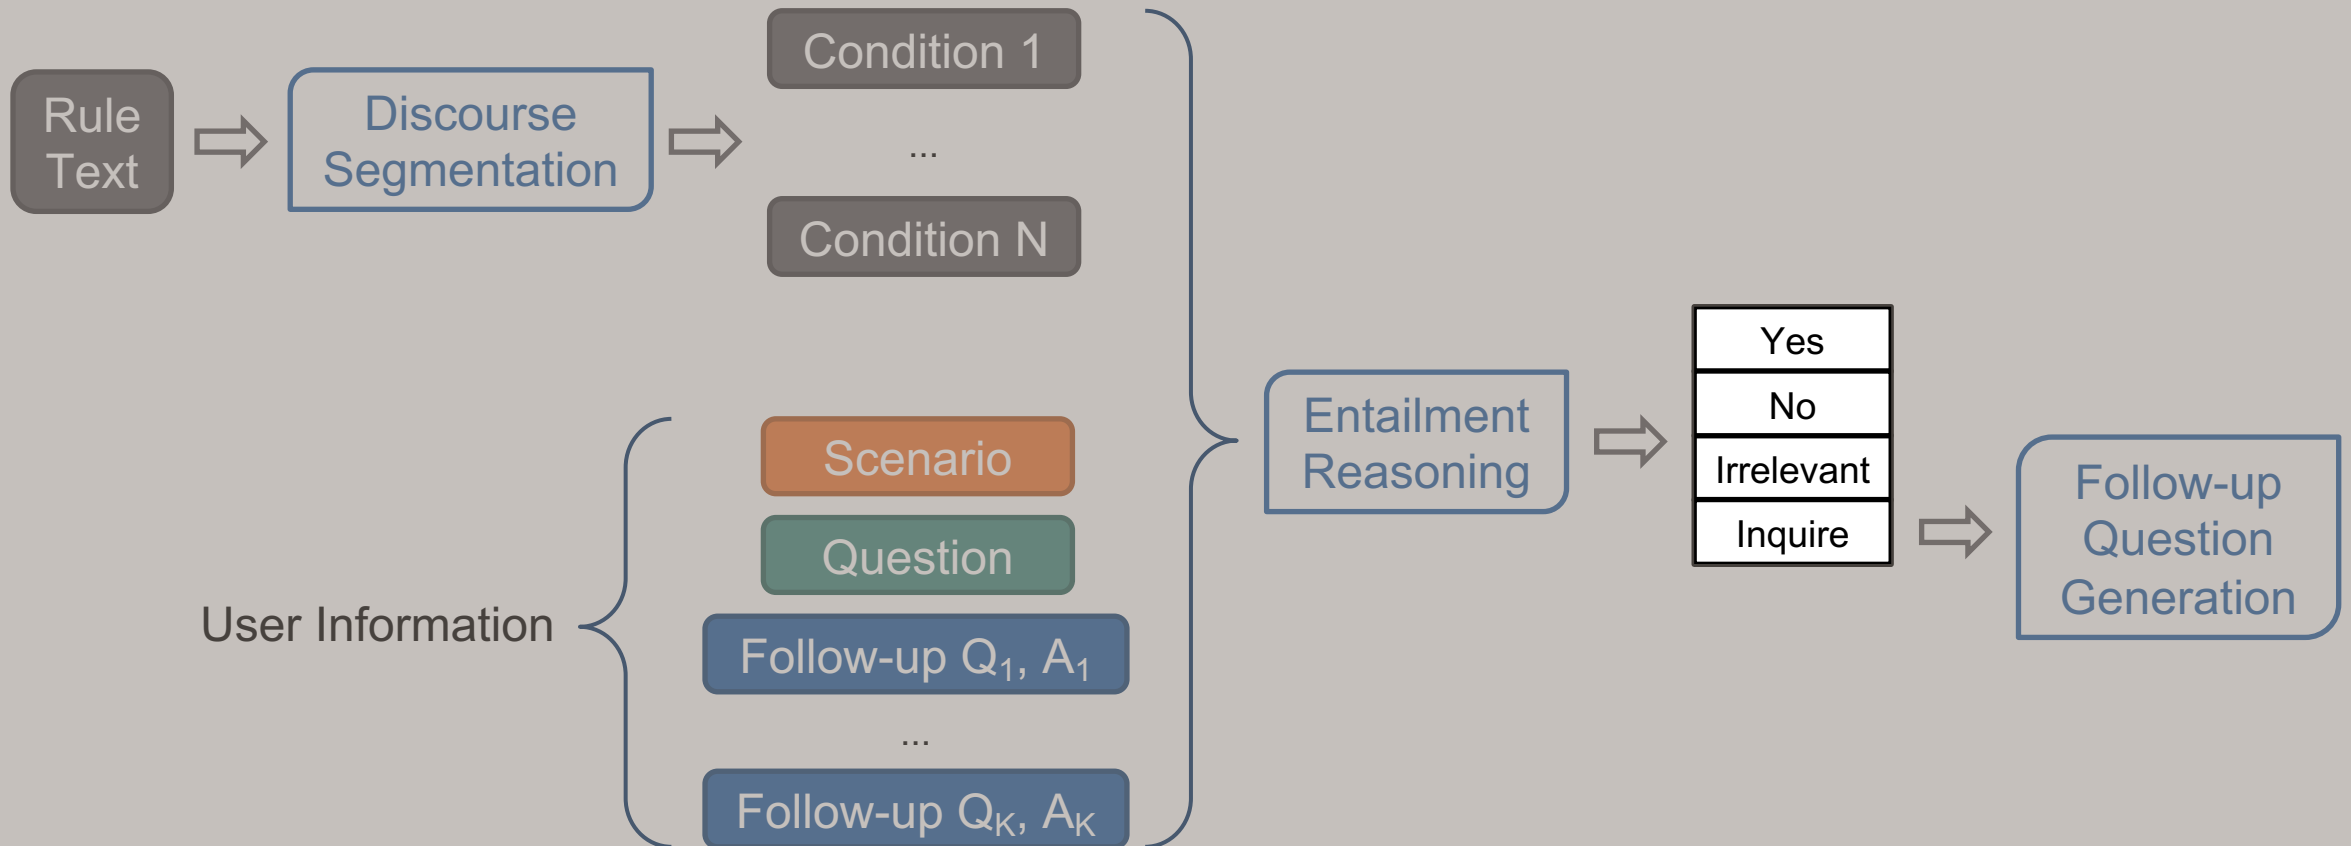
Rule Text

Discourse Segmentation

Condition 1

...

Condition N

User Information

Scenario

Question

Follow-up $Q_1$, $A_1$

...

Follow-up $Q_K$, $A_K$

Entailment Reasoning

| Yes |
|---|
| No |
| Irrelevant |
| Inquire |

Follow-up Question Generation